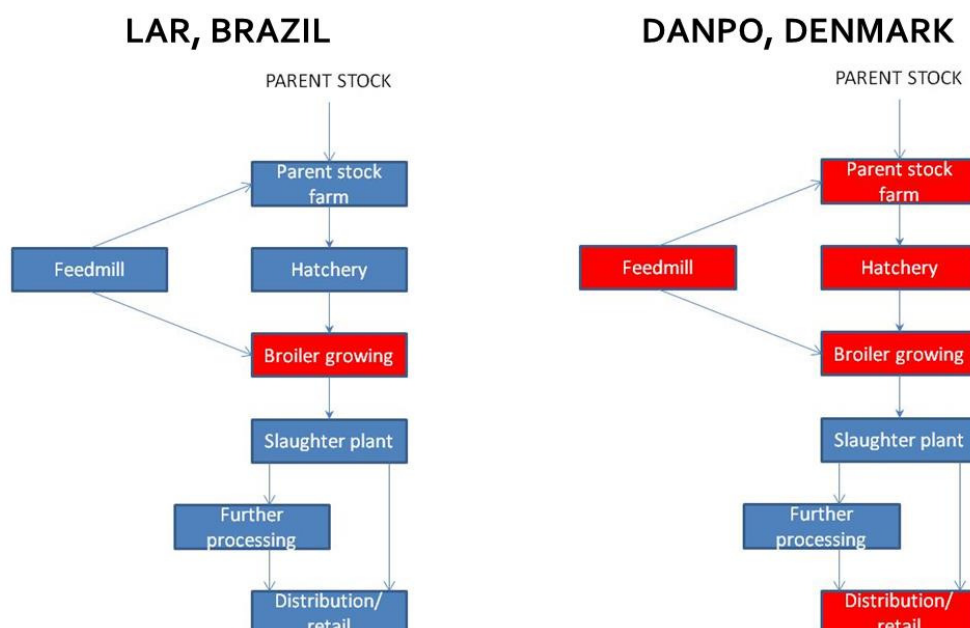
LAR, BRAZIL

PARENT STOCK

Parent stock farm

Feedmill

Hatchery

Broiler growing

Slaughter plant

Further processing

Distribution/ retail

DANPO, DENMARK

PARENT STOCK

Parent stock farm

Feedmill

Hatchery

Broiler growing

Slaughter plant

Further processing

Distribution/ retail